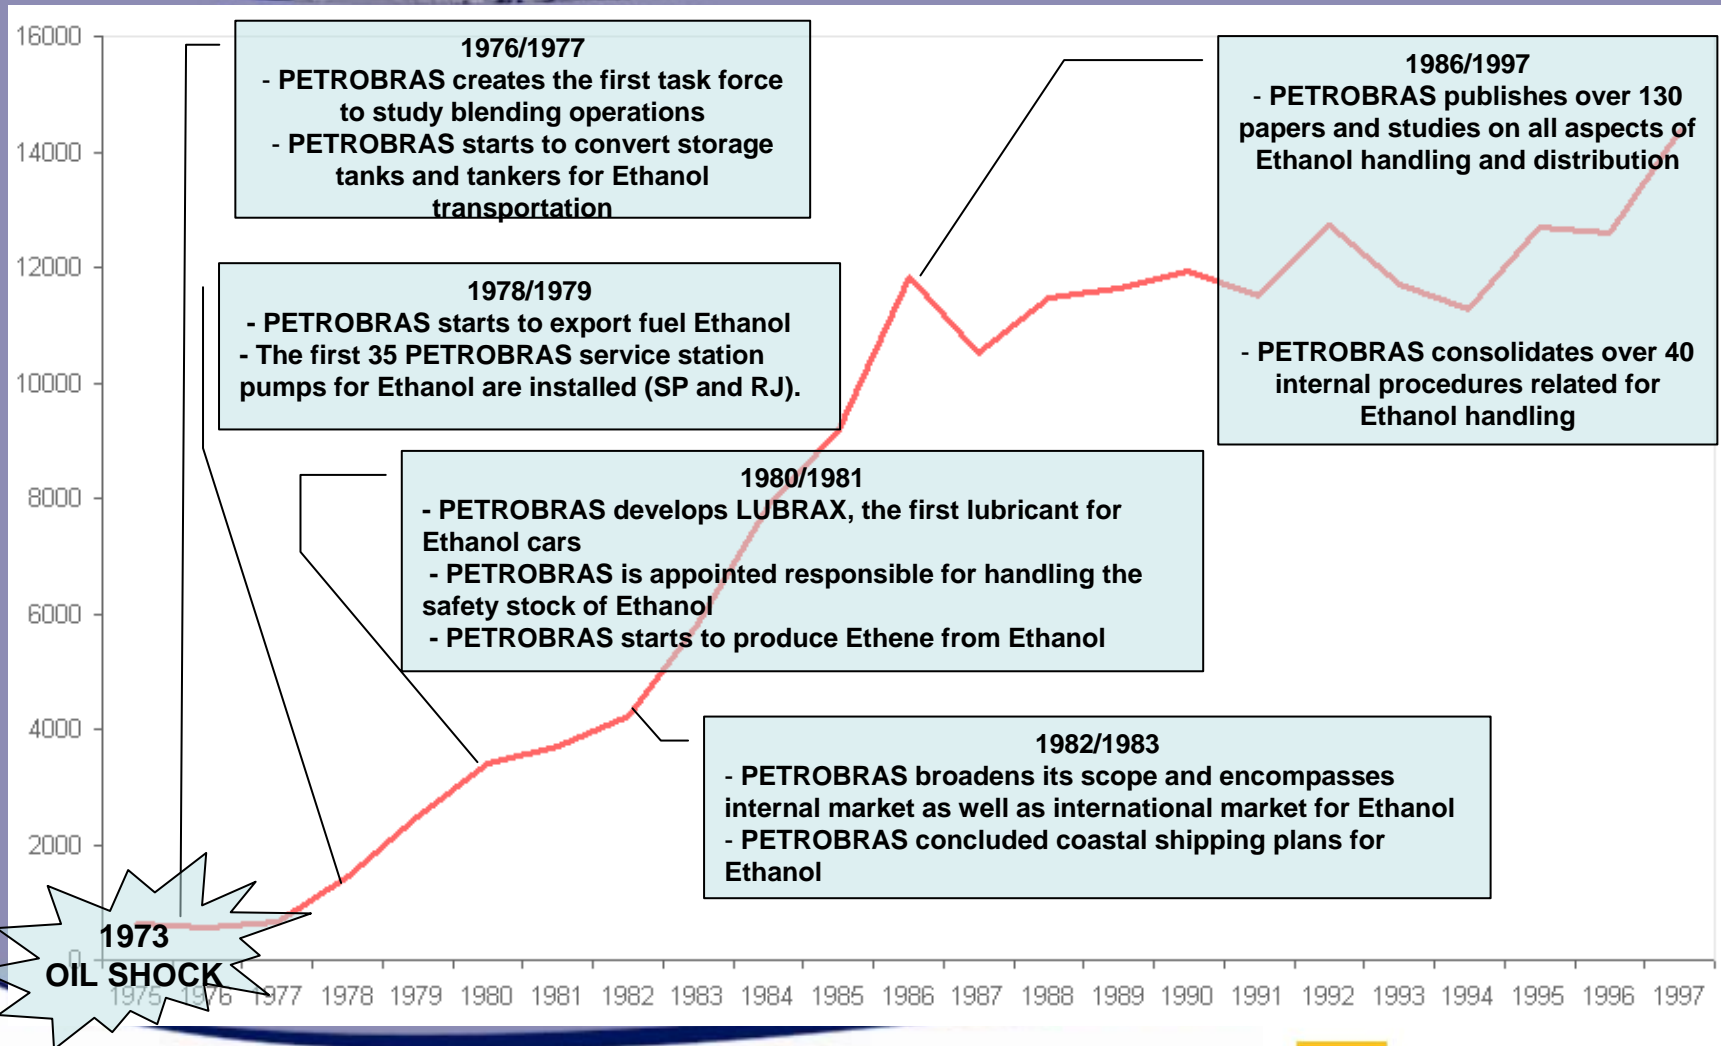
16000
14000
12000
10000
8000
6000
4000
2000
0

1976/1977
- PETROBRAS creates the first task force to study blending operations
- PETROBRAS starts to convert storage tanks and tankers for Ethanol transportation

1978/1979
- PETROBRAS starts to export fuel Ethanol
- The first 35 PETROBRAS service station pumps for Ethanol are installed (SP and RJ).

1980/1981
- PETROBRAS develops LUBRAX, the first lubricant for Ethanol cars
- PETROBRAS is appointed responsible for handling the safety stock of Ethanol
- PETROBRAS starts to produce Ethene from Ethanol

1982/1983
- PETROBRAS broadens its scope and encompasses internal market as well as international market for Ethanol
- PETROBRAS concluded coastal shipping plans for Ethanol

1986/1997
- PETROBRAS publishes over 130 papers and studies on all aspects of Ethanol handling and distribution

- PETROBRAS consolidates over 40 internal procedures related for Ethanol handling

1973
OIL SHOCK

1975 1976 1977 1978 1979 1980 1981 1982 1983 1984 1985 1986 1987 1988 1989 1990 1991 1992 1993 1994 1995 1996 1997